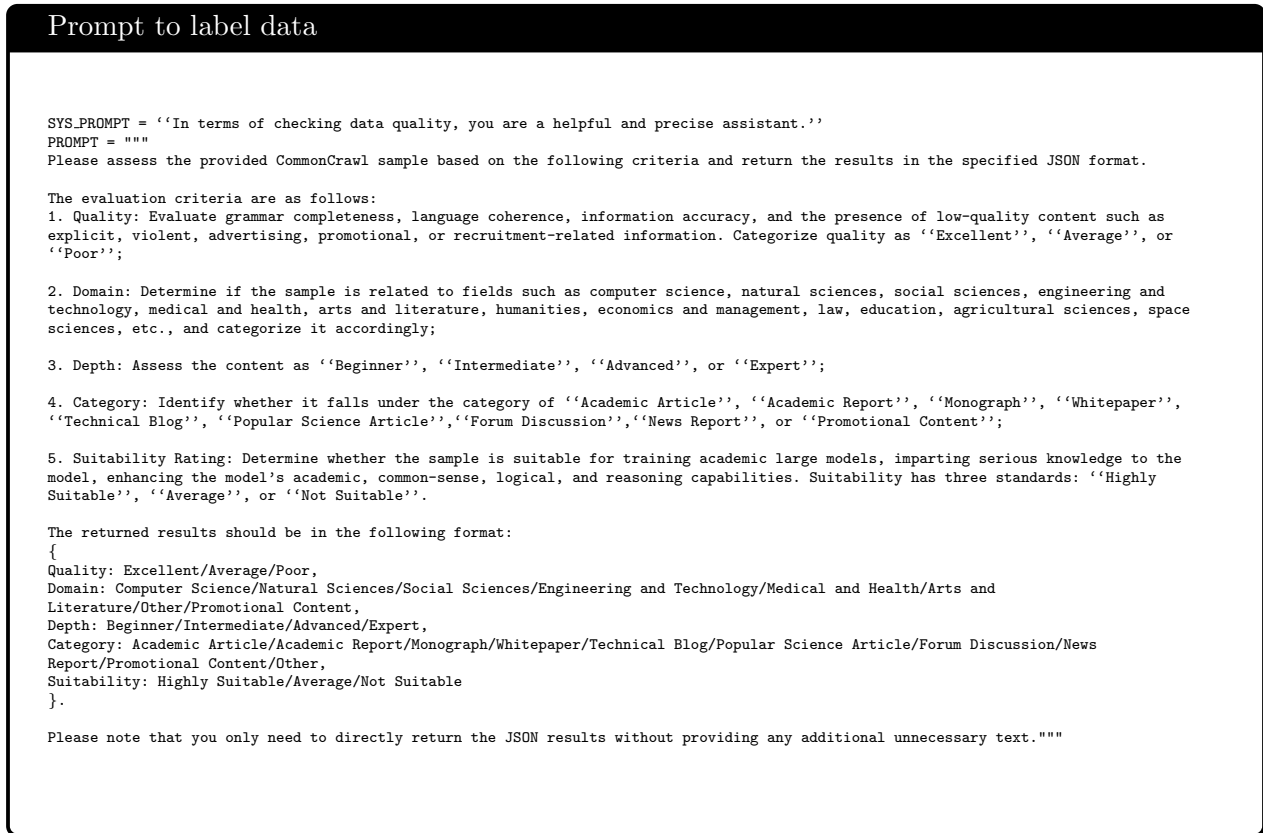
Prompt to label data

SYS_PROMPT = ‘‘In terms of checking data quality, you are a helpful and precise assistant.’’
PROMPT = """
Please assess the provided CommonCrawl sample based on the following criteria and return the results in the specified JSON format.

The evaluation criteria are as follows:
1. Quality: Evaluate grammar completeness, language coherence, information accuracy, and the presence of low-quality content such as explicit, violent, advertising, promotional, or recruitment-related information. Categorize quality as ‘‘Excellent’’, ‘‘Average’’, or ‘‘Poor’’;

2. Domain: Determine if the sample is related to fields such as computer science, natural sciences, social sciences, engineering and technology, medical and health, arts and literature, humanities, economics and management, law, education, agricultural sciences, space sciences, etc., and categorize it accordingly;

3. Depth: Assess the content as ‘‘Beginner’’, ‘‘Intermediate’’, ‘‘Advanced’’, or ‘‘Expert’’;

4. Category: Identify whether it falls under the category of ‘‘Academic Article’’, ‘‘Academic Report’’, ‘‘Monograph’’, ‘‘Whitepaper’’, ‘‘Technical Blog’’, ‘‘Popular Science Article’’,‘‘Forum Discussion’’,‘‘News Report’’, or ‘‘Promotional Content’’;

5. Suitability Rating: Determine whether the sample is suitable for training academic large models, imparting serious knowledge to the model, enhancing the model’s academic, common-sense, logical, and reasoning capabilities. Suitability has three standards: ‘‘Highly Suitable’’, ‘‘Average’’, or ‘‘Not Suitable’’.

The returned results should be in the following format:
{
Quality: Excellent/Average/Poor,
Domain: Computer Science/Natural Sciences/Social Sciences/Engineering and Technology/Medical and Health/Arts and Literature/Other/Promotional Content,
Depth: Beginner/Intermediate/Advanced/Expert,
Category: Academic Article/Academic Report/Monograph/Whitepaper/Technical Blog/Popular Science Article/Forum Discussion/News Report/Promotional Content/Other,
Suitability: Highly Suitable/Average/Not Suitable
}.

Please note that you only need to directly return the JSON results without providing any additional unnecessary text."""